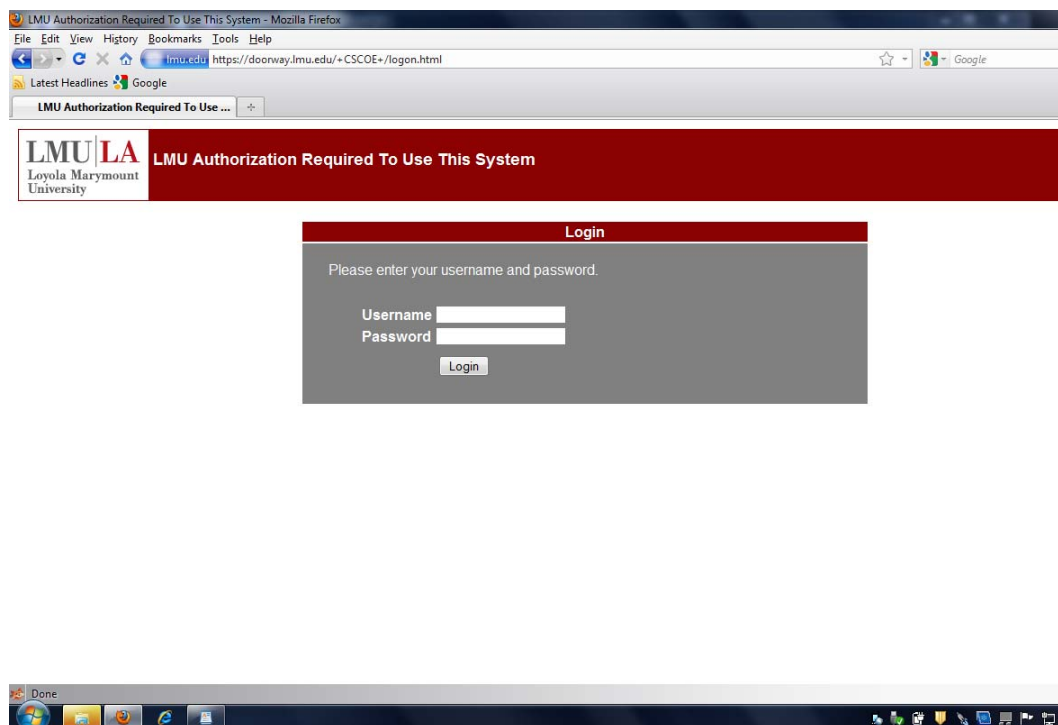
LMU Authorization Required To Use This System - Mozilla Firefox

File Edit View History Bookmarks Tools Help

lmu.edu https://doorway.lmu.edu/+CSCOE+/logon.html

Google

Latest Headlines Google

LMU Authorization Required To Use ...

LMU|LA Loyola Marymount University

LMU Authorization Required To Use This System

Login

Please enter your username and password.

Username

Password

Login

Done